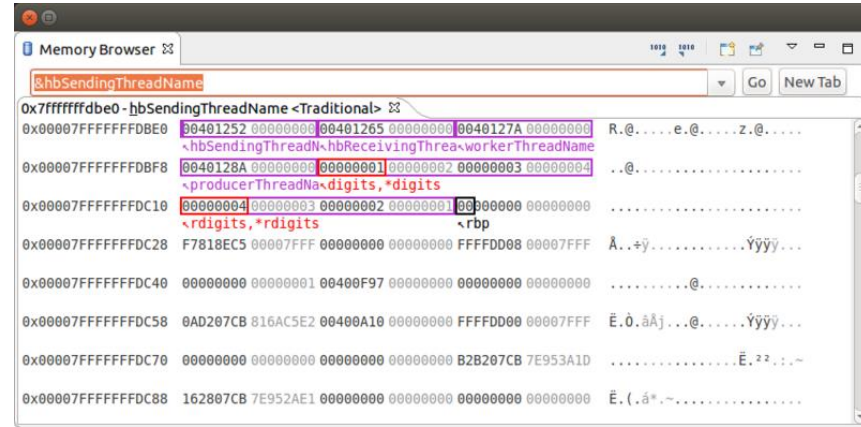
Memory Browser ☒

&hbSendingThreadName

Go New Tab

0x7fffffffdbe0 - hbSendingThreadName <Traditional> ☒

| | | |
|---|---|---|
| 0x00007FFFFFFFDBE0 | 00401252 00000000 00401265 00000000 0040127A 00000000 | R.@.....e.@.....z.@..... |
| | ↖hbSendingThreadN↖hbReceivingThrea↖workerThreadName | |
| 0x00007FFFFFFFDBF8 | 0040128A 00000000 00000001 00000002 00000003 00000004 | ..@..................... |
| | ↖producerThreadNa↖digits,*digits | |
| 0x00007FFFFFFFDC10 | 00000004 00000003 00000002 00000001 00000000 00000000 | ........................ |
| | ↖rdigits,*rdigits ↖rbp | |
| 0x00007FFFFFFFDC28 | F7818EC5 00007FFF 00000000 00000000 FFFFDD08 00007FFF | Å..÷ÿ...........Ýÿÿÿ.. |
| 0x00007FFFFFFFDC40 | 00000000 00000001 00400F97 00000000 00000000 00000000 | ..........@............. |
| 0x00007FFFFFFFDC58 | 0AD207CB 816AC5E2 00400A10 00000000 FFFFDD00 00007FFF | Ë.Ò.âÅj...@.....Ýÿÿÿ.. |
| 0x00007FFFFFFFDC70 | 00000000 00000000 00000000 00000000 B2B207CB 7E953A1D | ................Ë.²².:.~ |
| 0x00007FFFFFFFDC88 | 162807CB 7E952AE1 00000000 00000000 00000000 00000000 | Ë.(.á*.~................ |